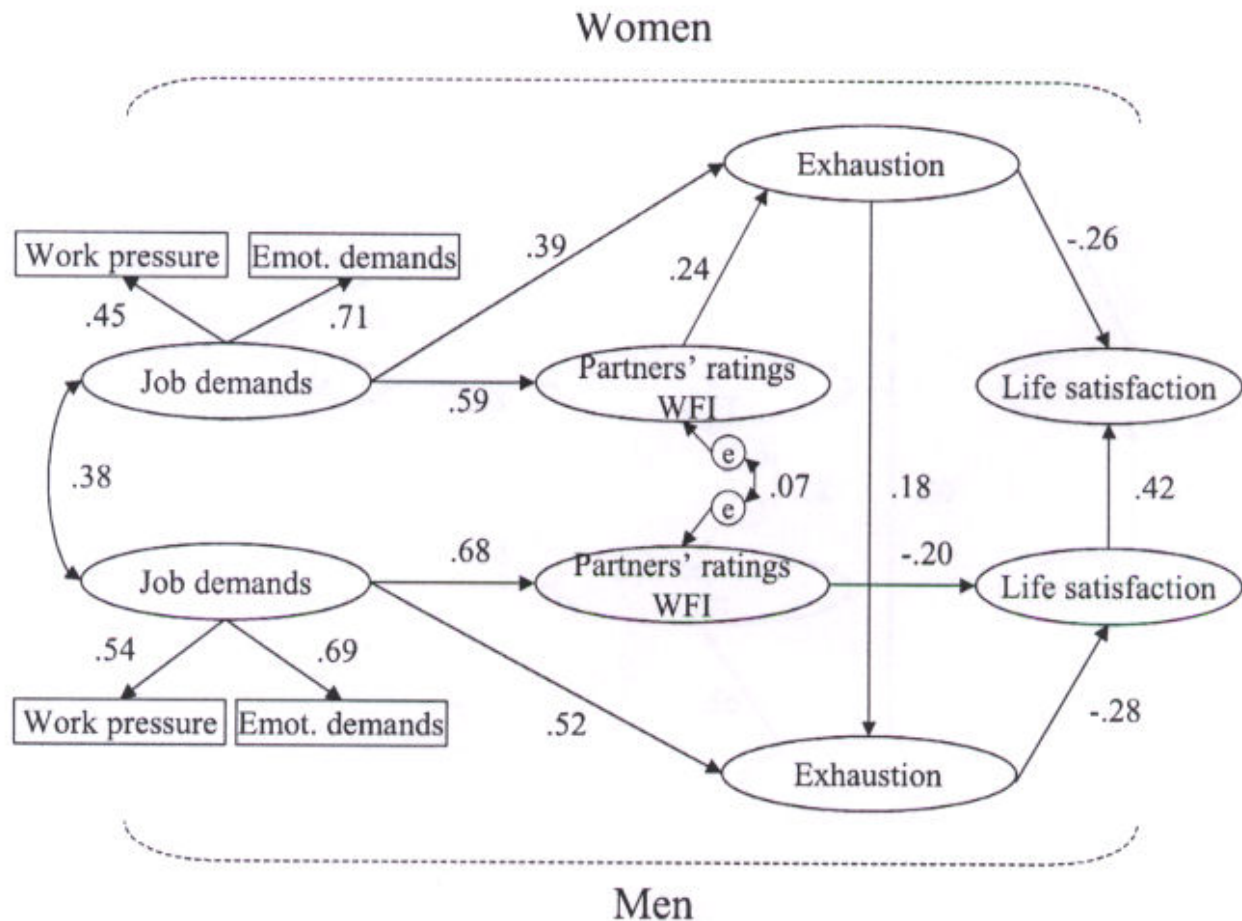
Women

Exhaustion

Work pressure

Emot. demands

.39

.24

-.26

.45

.71

Job demands

.59

Partners' ratings WFI

Life satisfaction

e

.38

e

.07

.18

.42

.68

-.20

Job demands

Partners' ratings WFI

Life satisfaction

.54

.69

Work pressure

Emot. demands

.52

-.28

Exhaustion

Men